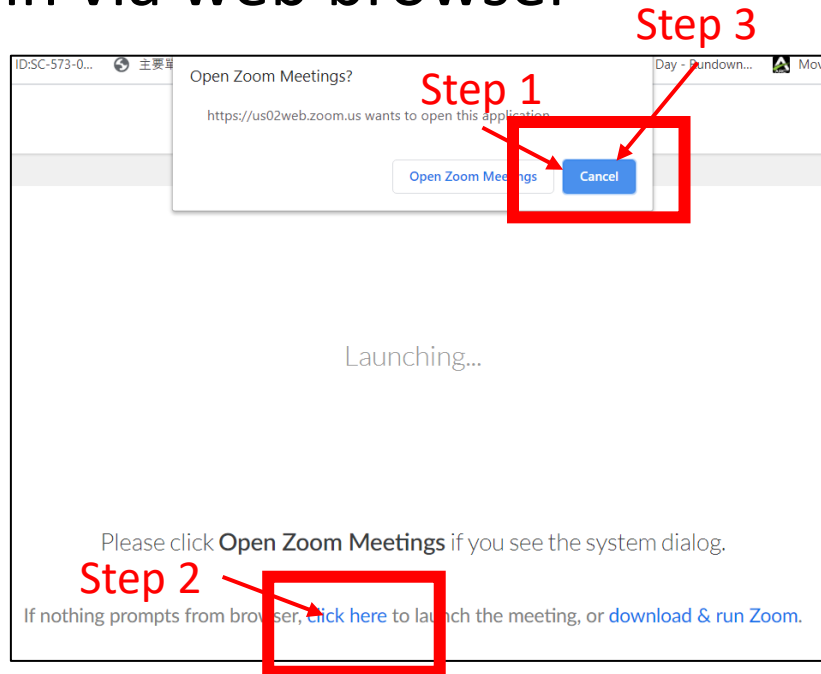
in via web browser

Step 3

ID:SC-573-0... 主要單 Day - Rundown... Mov

Open Zoom Meetings?

Step 1

https://us02web.zoom.us wants to open this application.

Open Zoom Meetings

Cancel

Launching...

Please click **Open Zoom Meetings** if you see the system dialog.

Step 2

If nothing prompts from browser, click here to launch the meeting, or download & run Zoom.